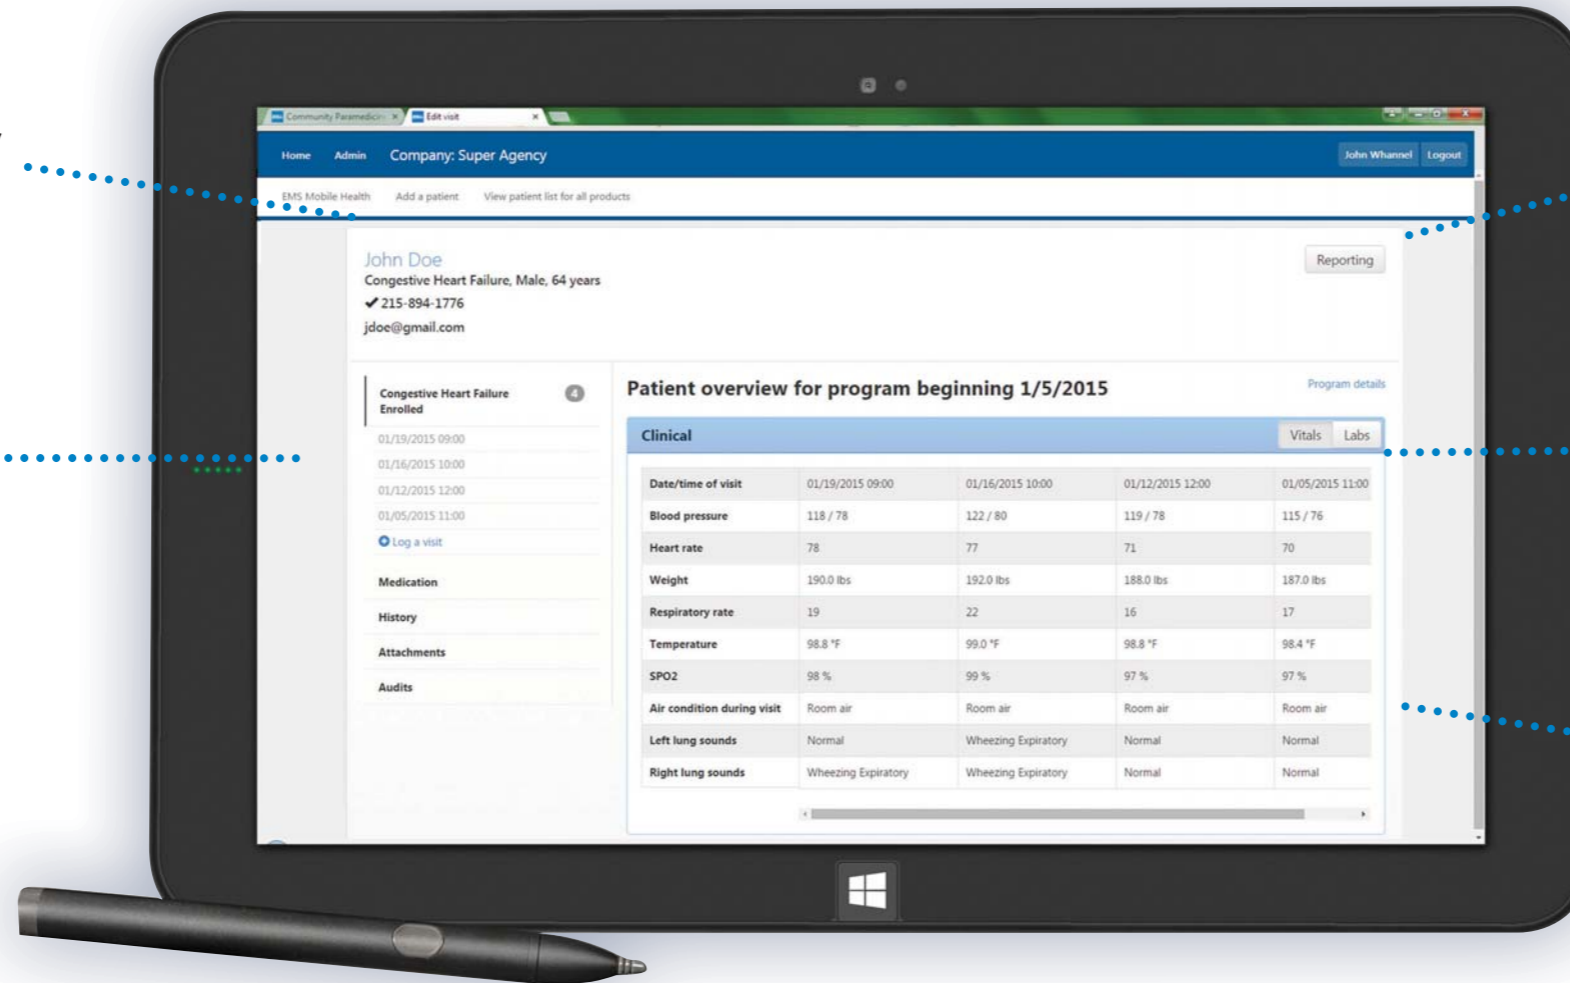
Community Paramedicin ×
Edit visit ×

Home Admin Company: Super Agency John Whannel Logout

EMS Mobile Health Add a patient View patient list for all products

John Doe
Congestive Heart Failure, Male, 64 years
✔ 215-894-1776
jdoe@gmail.com

Reporting

Congestive Heart Failure Enrolled 4
01/19/2015 09:00
01/16/2015 10:00
01/12/2015 12:00
01/05/2015 11:00
Log a visit
Medication
History
Attachments
Audits

Patient overview for program beginning 1/5/2015

Program details

Clinical Vitals Labs

| Date/time of visit | 01/19/2015 09:00 | 01/16/2015 10:00 | 01/12/2015 12:00 | 01/05/2015 11:00 |
|---|---|---|---|---|
| Blood pressure | 118 / 78 | 122 / 80 | 119 / 78 | 115 / 76 |
| Heart rate | 78 | 77 | 71 | 70 |
| Weight | 190.0 lbs | 192.0 lbs | 188.0 lbs | 187.0 lbs |
| Respiratory rate | 19 | 22 | 16 | 17 |
| Temperature | 98.8 °F | 99.0 °F | 98.8 °F | 98.4 °F |
| SPO2 | 98 % | 99 % | 97 % | 97 % |
| Air condition during visit | Room air | Room air | Room air | Room air |
| Left lung sounds | Normal | Wheezing Expiratory | Normal | Normal |
| Right lung sounds | Wheezing Expiratory | Wheezing Expiratory | Normal | Normal |